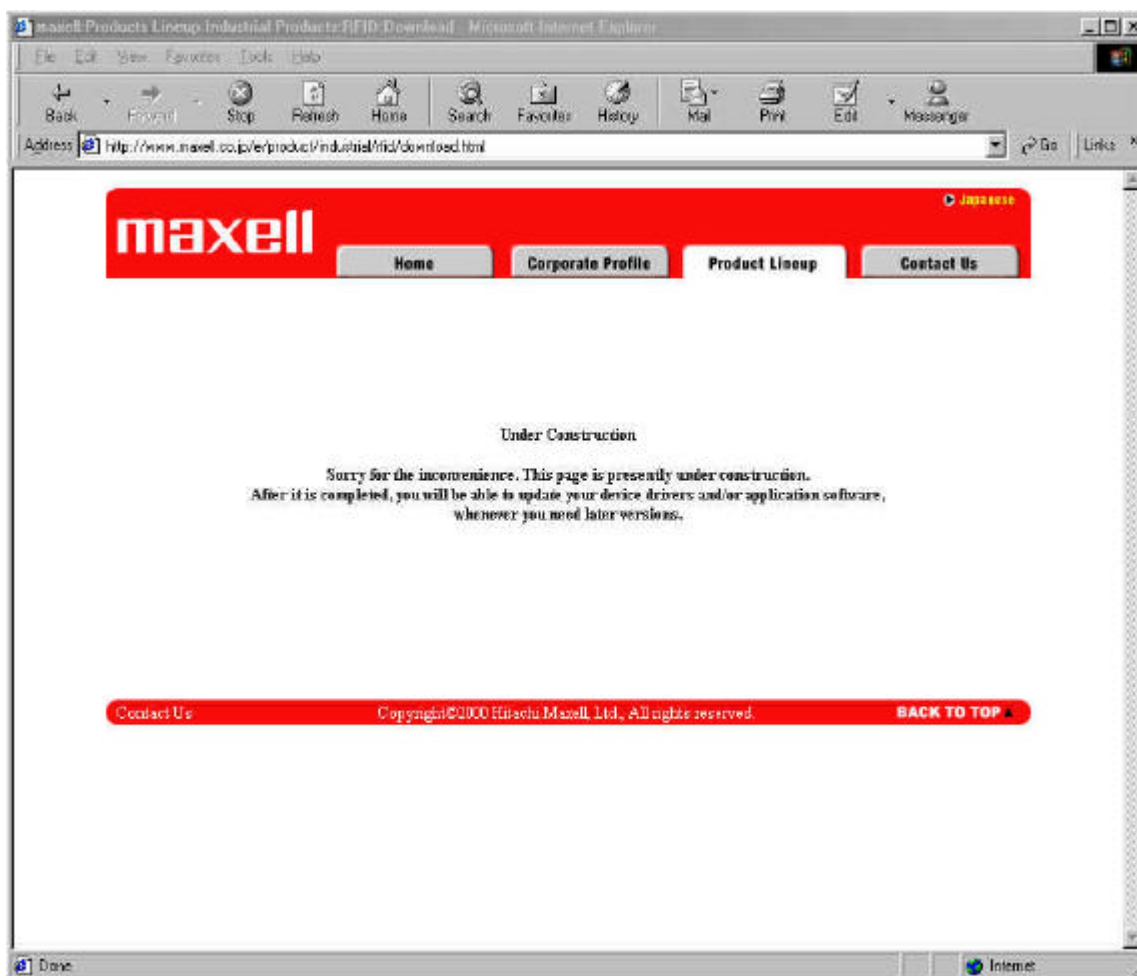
maxell:Products Lineup:Industrial Products:RFID:Download - Microsoft Internet Explorer

File Edit View Favorites Tools Help

Back Forward Stop Refresh Home Search Favorites History Mail Print Edit Messenger

Address http://www.maxell.co.jp/e/product/industrial/rfid/download.html Go Links

Japanese

maxell

Home | Corporate Profile | Product Lineup | Contact Us

Under Construction

Sorry for the inconvenience. This page is presently under construction.
After it is completed, you will be able to update your device drivers and/or application software, whenever you need later versions.

Contact Us Copyright©2000 Hitachi Maxell, Ltd., All rights reserved. BACK TO TOP

Done Internet